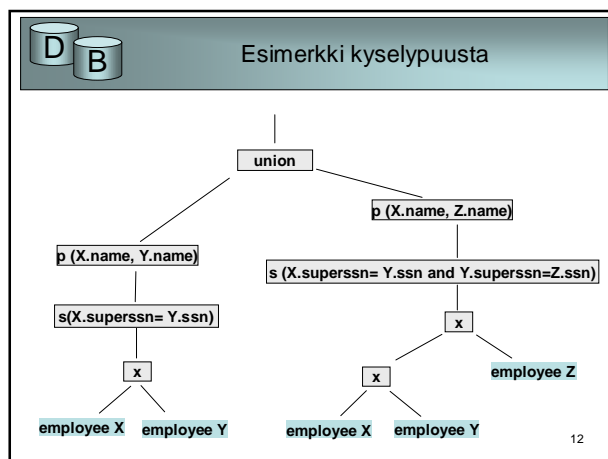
D B

Esimerkki kyselypuusta

union

p (X.name, Y.name)

p (X.name, Z.name)

s(X.superssn= Y.ssn)

s (X.superssn= Y.ssn and Y.superssn=Z.ssn)

x

x

x

employee X

employee Y

employee X

employee Y

employee Z

12